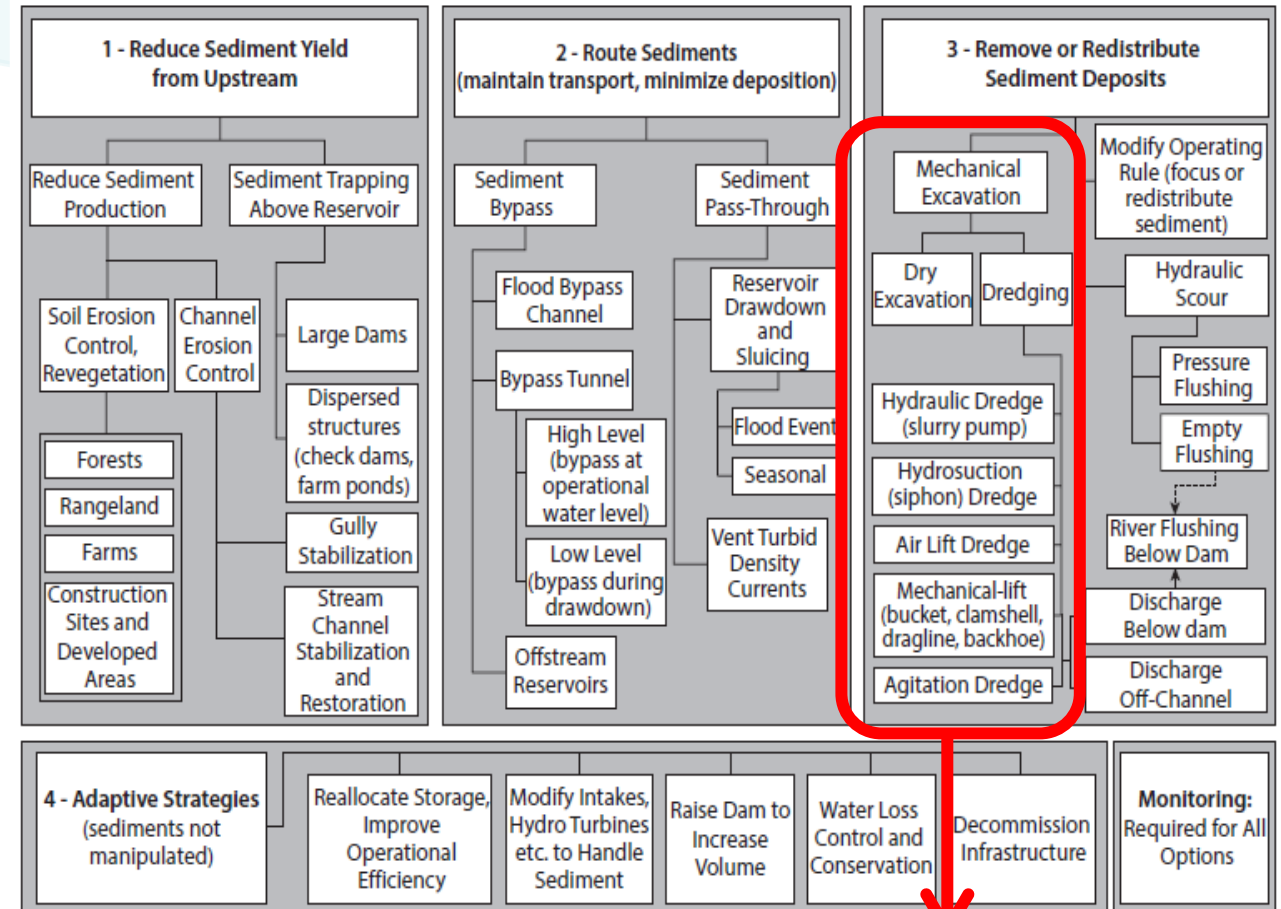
1 - Reduce Sediment Yield from Upstream

Reduce Sediment Production

Sediment Trapping Above Reservoir

Soil Erosion Control, Revegetation

Channel Erosion Control

Large Dams

Dispersed structures (check dams, farm ponds)

Forests

Rangeland

Farms

Construction Sites and Developed Areas

Gully Stabilization

Stream Channel Stabilization and Restoration

2 - Route Sediments (maintain transport, minimize deposition)

Sediment Bypass

Sediment Pass-Through

Flood Bypass Channel

Bypass Tunnel

High Level (bypass at operational water level)

Low Level (bypass during drawdown)

Offstream Reservoirs

Reservoir Drawdown and Sluicing

Flood Event

Seasonal

Vent Turbid Density Currents

3 - Remove or Redistribute Sediment Deposits

Mechanical Excavation

Modify Operating Rule (focus or redistribute sediment)

Dry Excavation

Dredging

Hydraulic Scour

Pressure Flushing

Empty Flushing

Hydraulic Dredge (slurry pump)

Hydrosuction (siphon) Dredge

Air Lift Dredge

Mechanical-lift (bucket, clamshell, dragline, backhoe)

Agitation Dredge

River Flushing Below Dam

Discharge Below dam

Discharge Off-Channel

4 - Adaptive Strategies (sediments not manipulated)

Reallocate Storage, Improve Operational Efficiency

Modify Intakes, Hydro Turbines etc. to Handle Sediment

Raise Dam to Increase Volume

Water Loss Control and Conservation

Decommission Infrastructure

Monitoring: Required for All Options